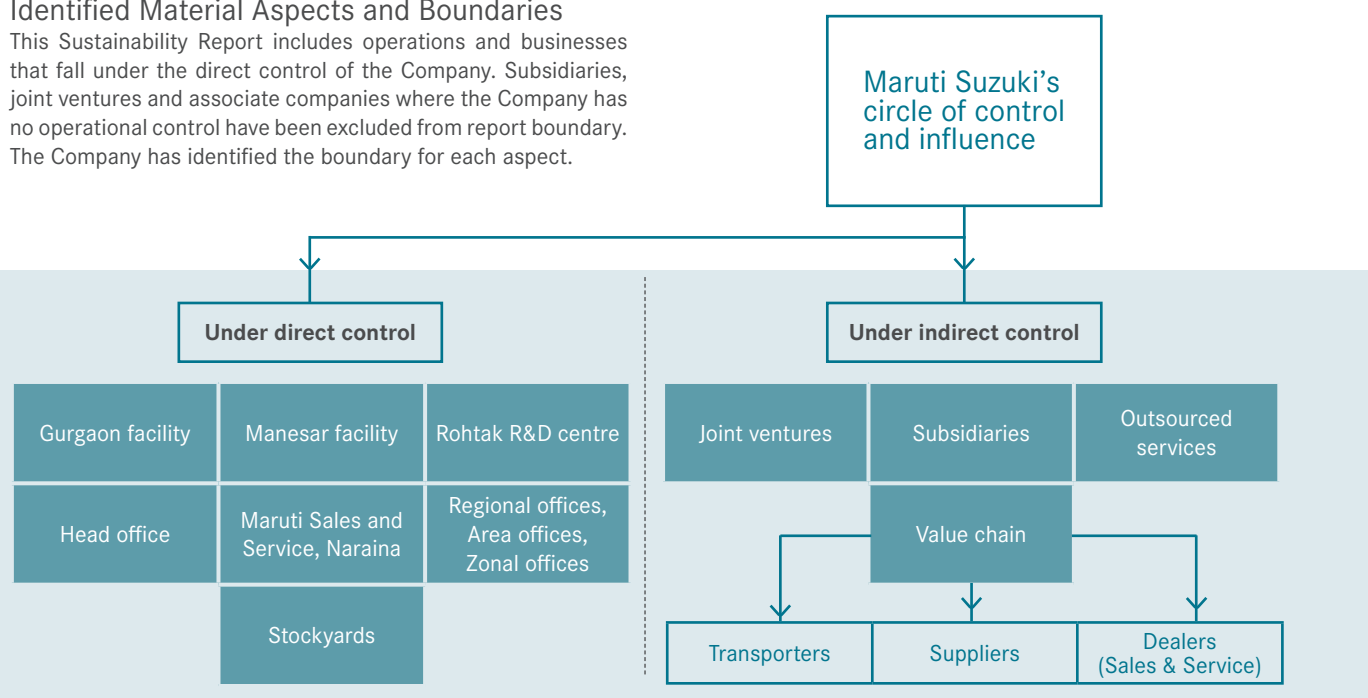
Identified Material Aspects and Boundaries

This Sustainability Report includes operations and businesses that fall under the direct control of the Company. Subsidiaries, joint ventures and associate companies where the Company has no operational control have been excluded from report boundary. The Company has identified the boundary for each aspect.

Maruti Suzuki's circle of control and influence

Under direct control

Gurgaon facility

Manesar facility

Rohtak R&D centre

Head office

Maruti Sales and Service, Naraina

Regional offices, Area offices, Zonal offices

Stockyards

Under indirect control

Joint ventures

Subsidiaries

Outsourced services

Value chain

Transporters

Suppliers

Dealers (Sales & Service)